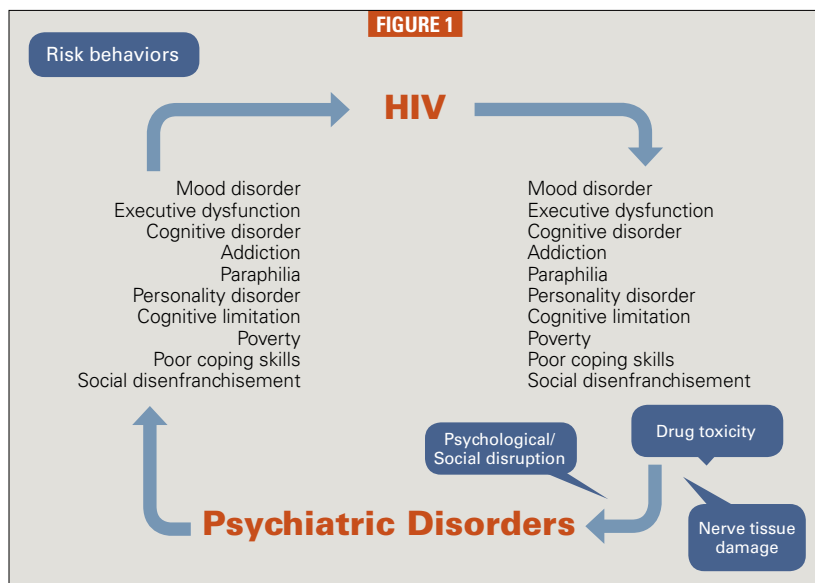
FIGURE 1

Risk behaviors

HIV

Mood disorder
Executive dysfunction
Cognitive disorder
Addiction
Paraphilia
Personality disorder
Cognitive limitation
Poverty
Poor coping skills
Social disenfranchisement

Mood disorder
Executive dysfunction
Cognitive disorder
Addiction
Paraphilia
Personality disorder
Cognitive limitation
Poverty
Poor coping skills
Social disenfranchisement

Psychological/ Social disruption

Drug toxicity

Nerve tissue damage

Psychiatric Disorders